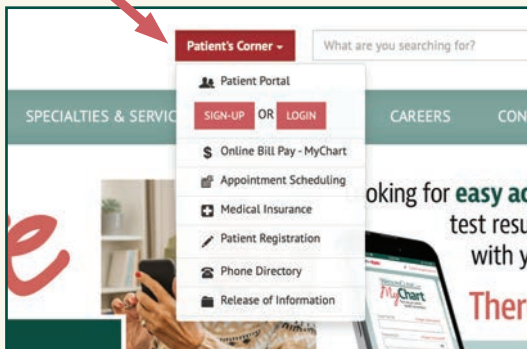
Patient's Corner

What are you searching for?

Patient Portal

SIGN-UP OR LOGIN

Online Bill Pay - MyChart

Appointment Scheduling

Medical Insurance

Patient Registration

Phone Directory

Release of Information

SPECIALTIES & SERVIC

CAREERS

CON

oking for easy ac

test resu

with y

Ther

MyChart

e